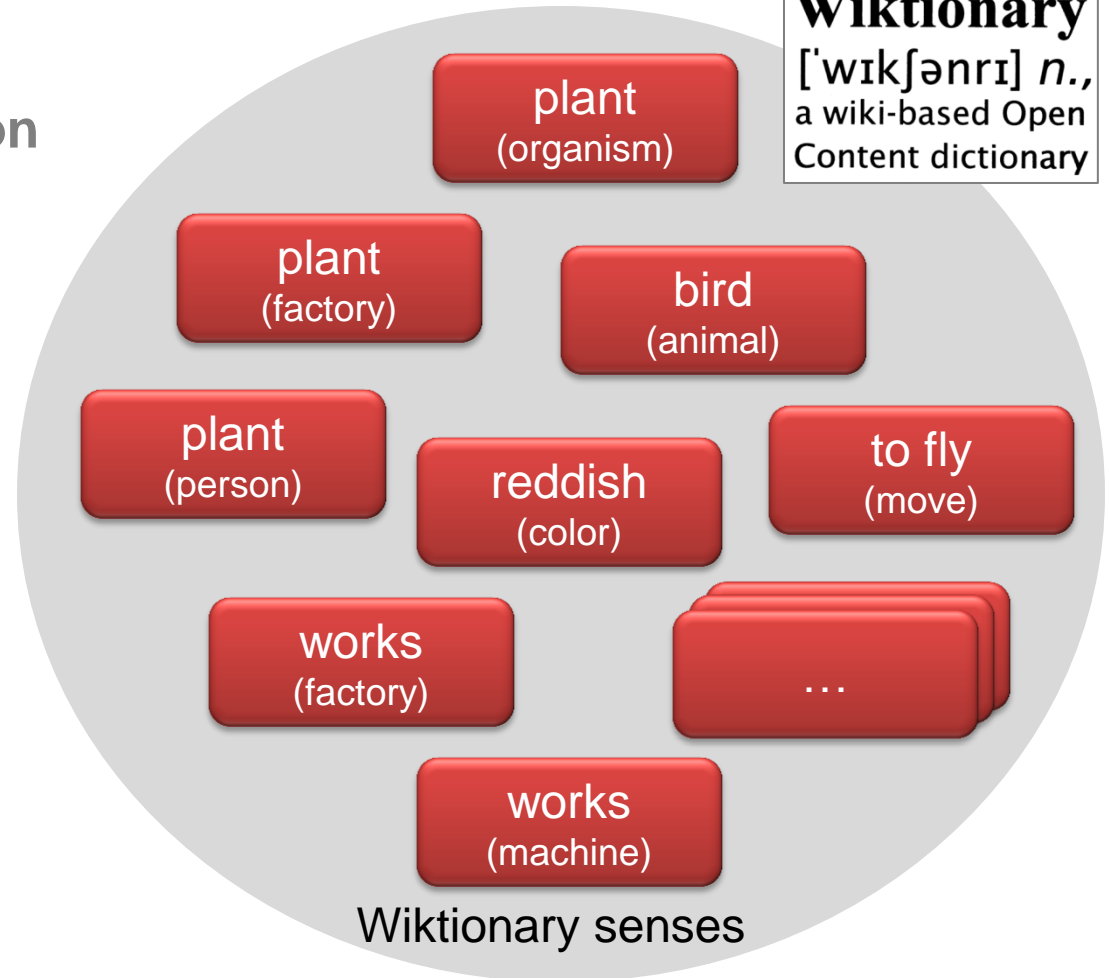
on

Wiktionary
[ˈwɪkʃənrɪ] n., a wiki-based Open Content dictionary

plant
(organism)

plant
(factory)

bird
(animal)

plant
(person)

reddish
(color)

to fly
(move)

works
(factory)

…

works
(machine)

Wiktionary senses